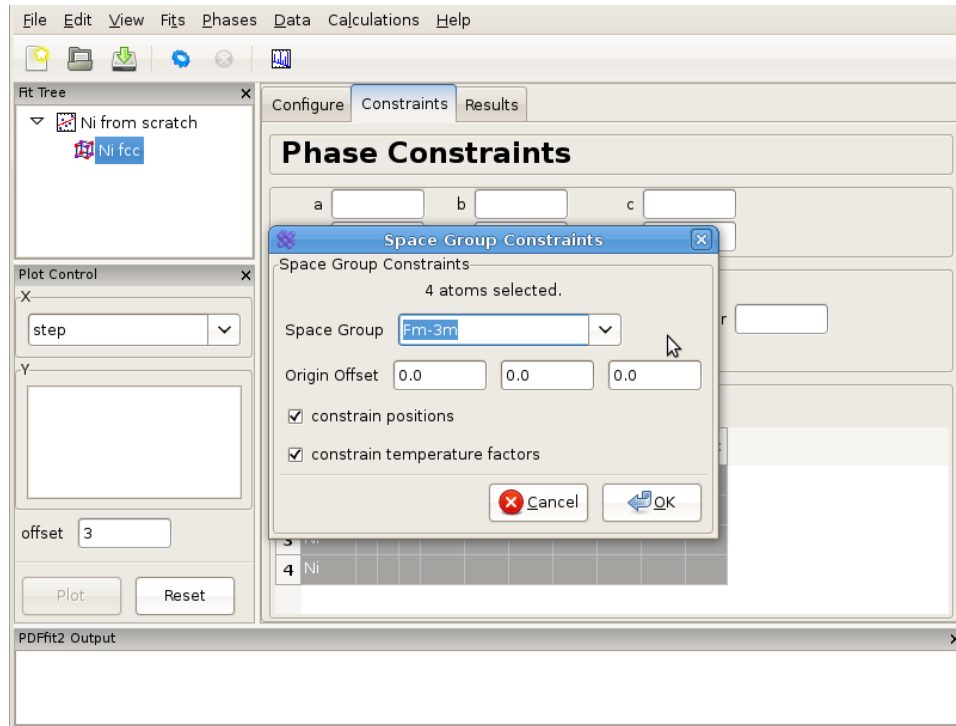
File Edit View Fits Phases Data Calculations Help

Fit Tree ×
Ni from scratch
Ni fcc

Plot Control ×
X
step
Y

offset 3

Plot Reset

Configure Constraints Results

Phase Constraints

a b c

r

Space Group Constraints
Space Group Constraints
4 atoms selected.
Space Group Fm-3m
Origin Offset 0.0 0.0 0.0
☑ constrain positions
☑ constrain temperature factors
Cancel OK

3 Ni
4 Ni

PDFfit2 Output